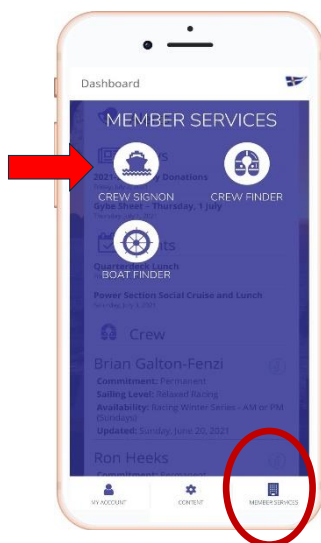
Dashboard

MEMBER SERVICES

CREW SIGNON

CREW FINDER

BOAT FINDER

2021 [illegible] Donations

Gybe Sheet - Thursday, 1 July

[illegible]ts

Quarter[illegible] Lunch

Power Section Social Cruise and Lunch

Crew

Brian Galton-Fenzi

Commitment: Permanent

Sailing Level: Relaxed Racing

Availability: Racing Winter Series - AM or PM (Sundays)

Updated: Sunday, June 20, 2021

Ron Heeks

Commitment: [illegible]

MY ACCOUNT

CONTENT

MEMBER SERVICES